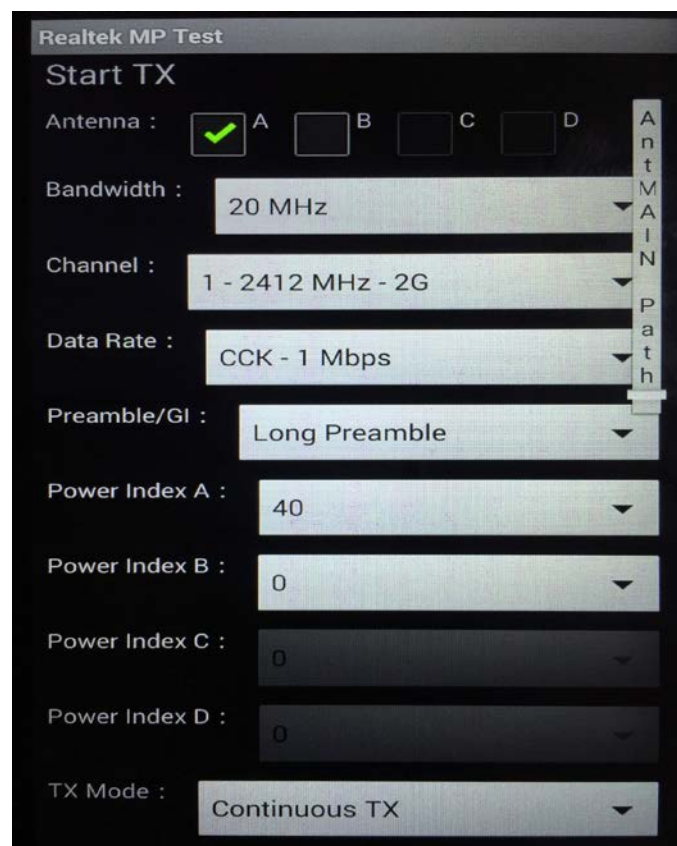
Realtek MP Test

Start TX

Antenna : A B C D

AntMAIN Path

Bandwidth : 20 MHz

Channel : 1 - 2412 MHz - 2G

Data Rate : CCK - 1 Mbps

Preamble/GI : Long Preamble

Power Index A : 40

Power Index B : 0

Power Index C : 0

Power Index D : 0

TX Mode : Continuous TX